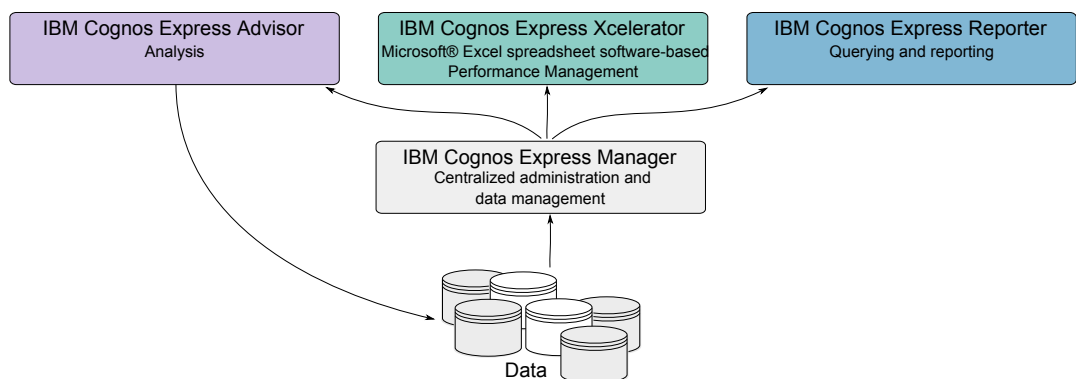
IBM Cognos Express Advisor
Analysis

IBM Cognos Express Xcelerator
Microsoft® Excel spreadsheet software-based Performance Management

IBM Cognos Express Reporter
Querying and reporting

IBM Cognos Express Manager
Centralized administration and data management

Data